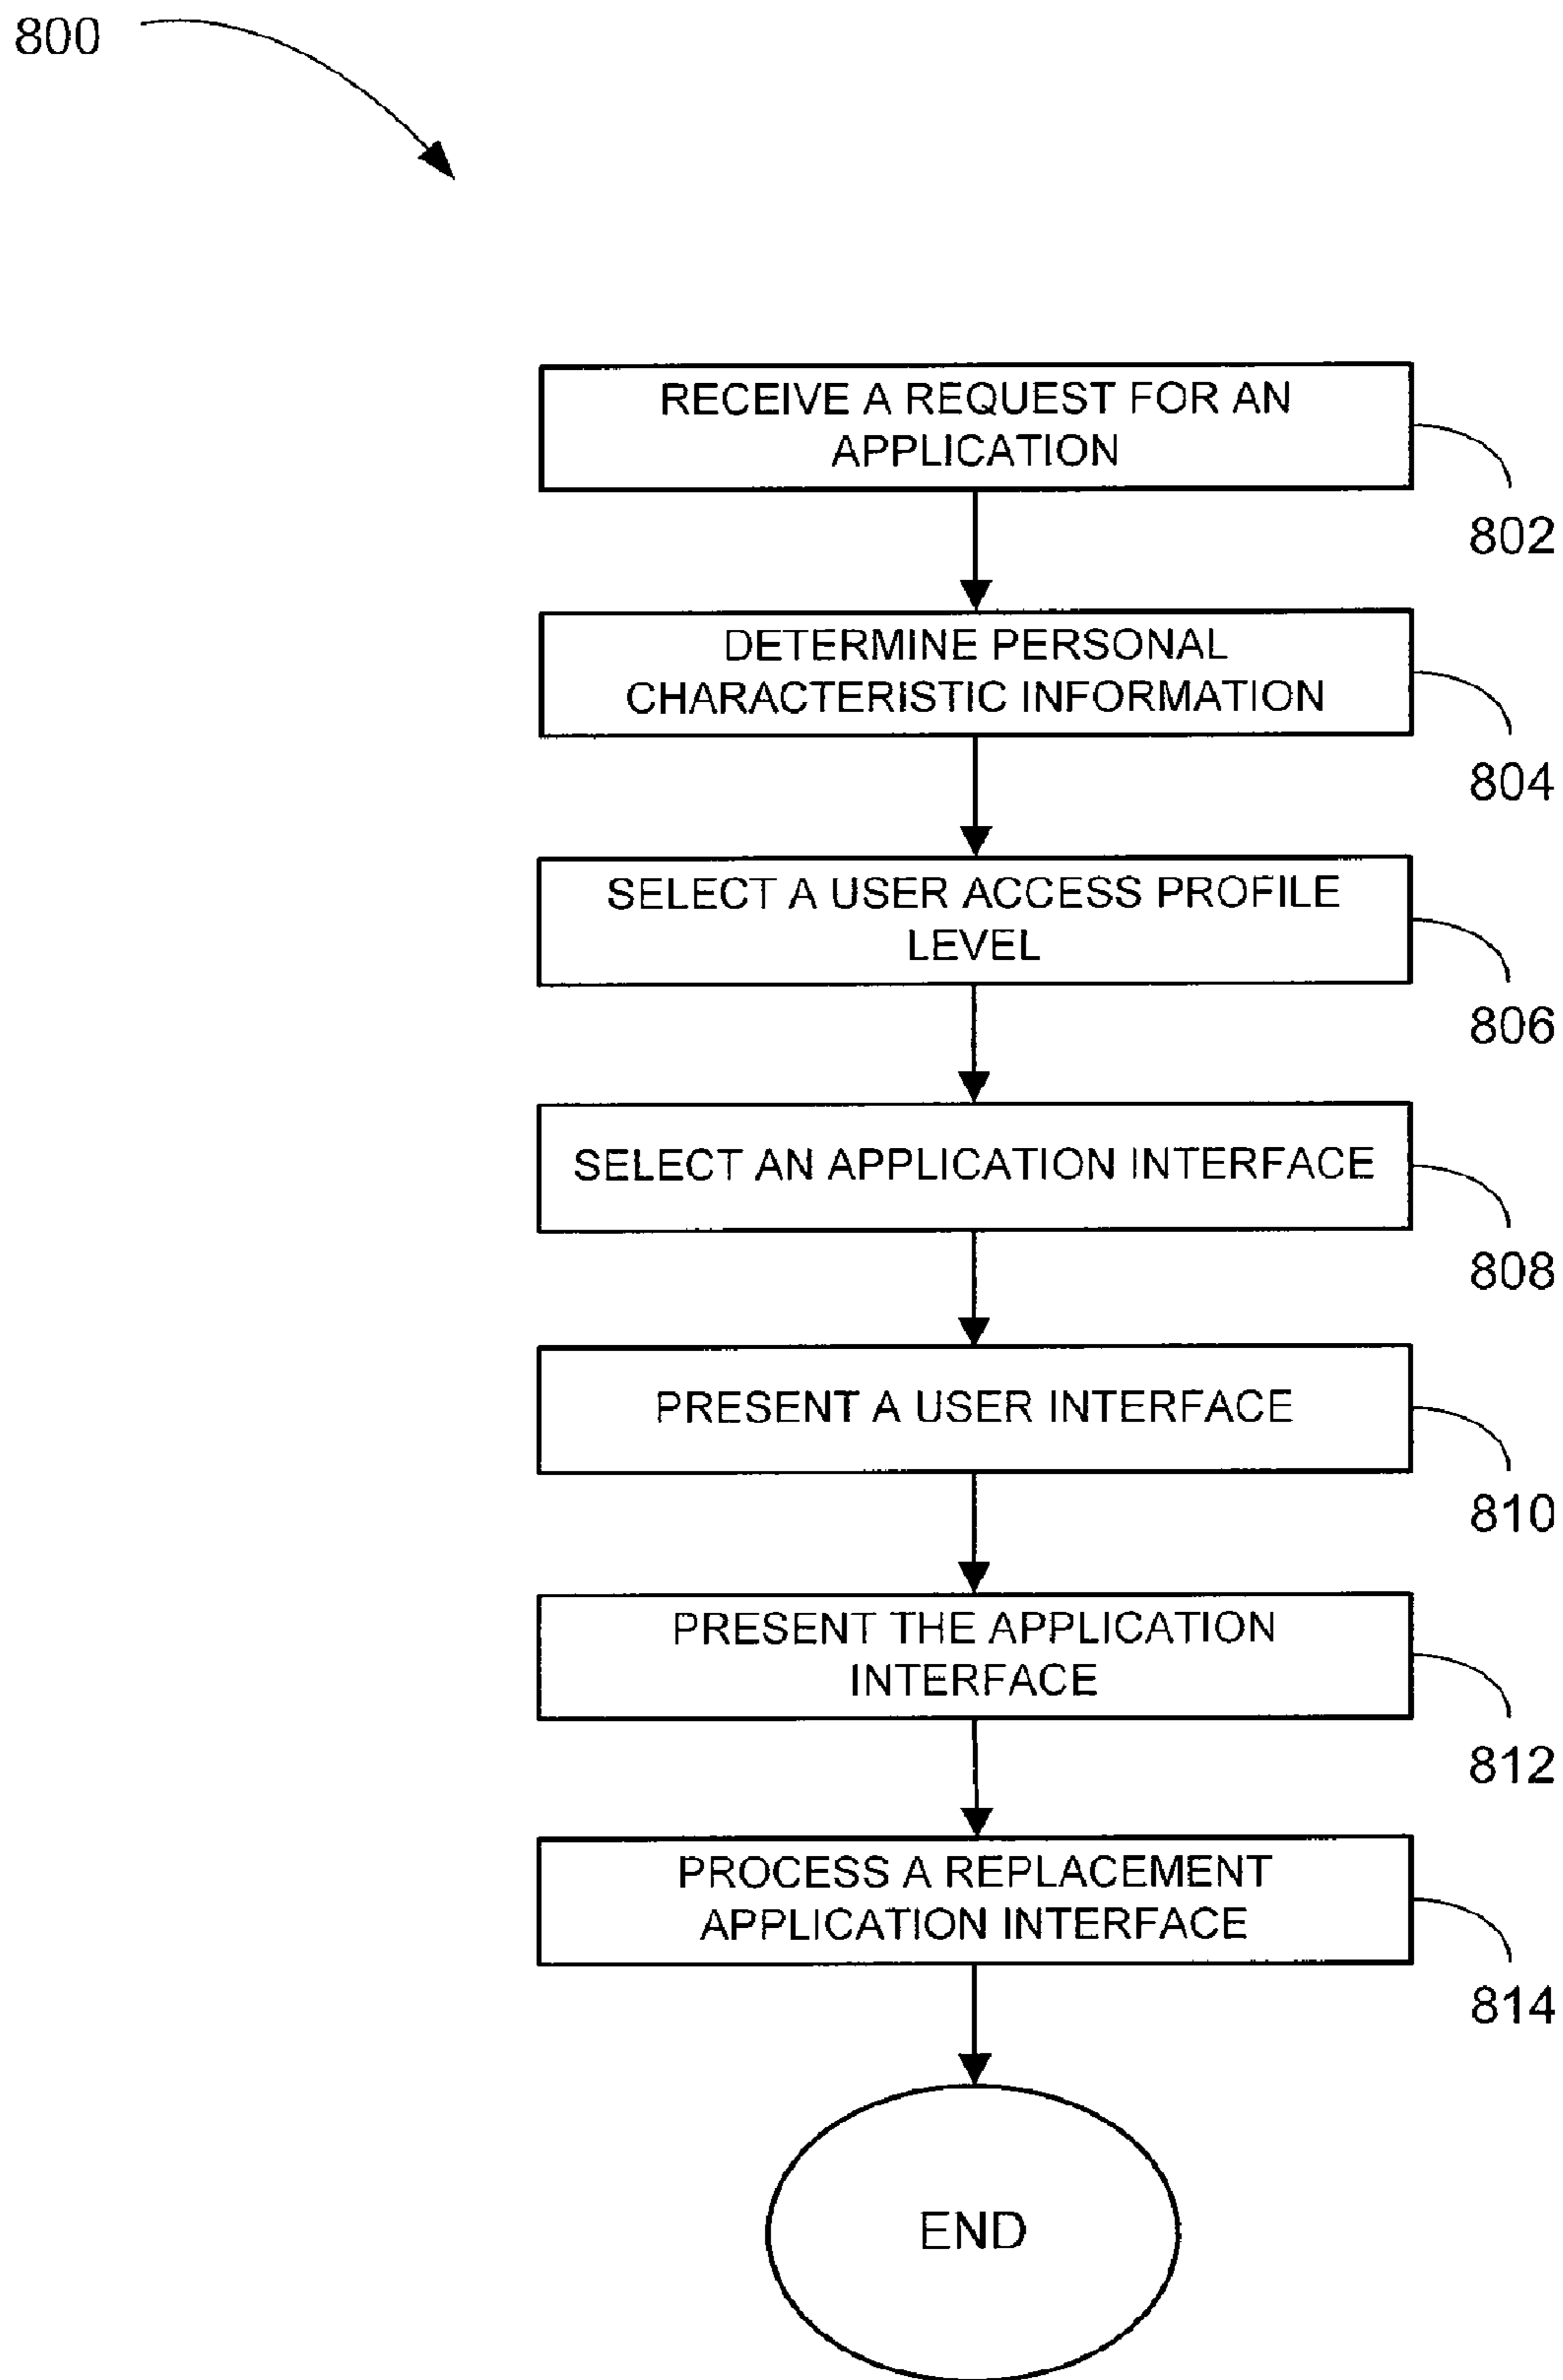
800

RECEIVE A REQUEST FOR AN APPLICATION

802

DETERMINE PERSONAL CHARACTERISTIC INFORMATION

804

SELECT A USER ACCESS PROFILE LEVEL

806

SELECT AN APPLICATION INTERFACE

808

PRESENT A USER INTERFACE

810

PRESENT THE APPLICATION INTERFACE

812

PROCESS A REPLACEMENT APPLICATION INTERFACE

814

END